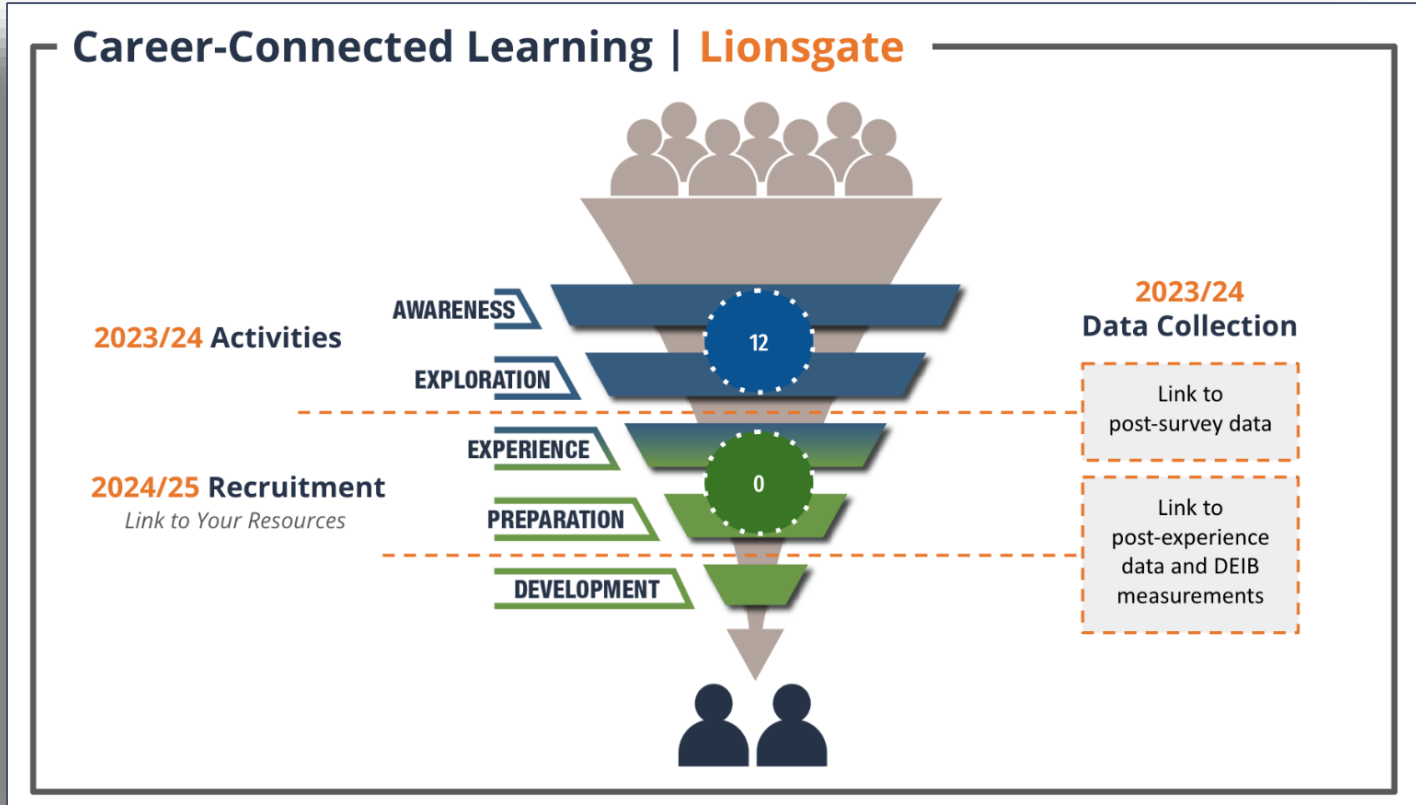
Career-Connected Learning | Lionsgate

2023/24 Activities

AWARENESS

12

EXPLORATION

2023/24
Data Collection

Link to post-survey data

2024/25 Recruitment
*Link to Your Resources*

EXPERIENCE

0

PREPARATION

Link to post-experience data and DEIB measurements

DEVELOPMENT